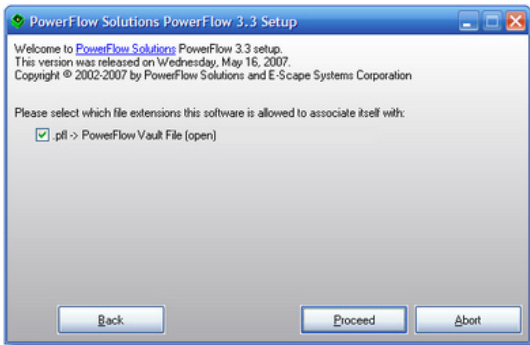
PowerFlow Solutions PowerFlow 3.3 Setup

Welcome to PowerFlow Solutions PowerFlow 3.3 setup.
This version was released on Wednesday, May 16, 2007.
Copyright © 2002-2007 by PowerFlow Solutions and E-Scape Systems Corporation

Please select which file extensions this software is allowed to associate itself with:

.pfl -> PowerFlow Vault File (open)

Back

Proceed

Abort